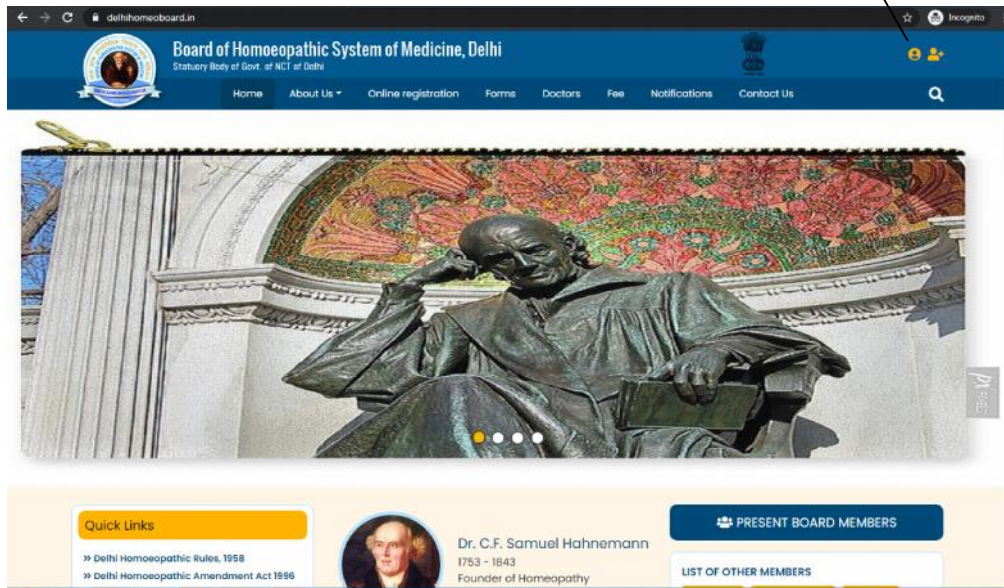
delhihomeoboard.in

Incognito

Board of Homoeopathic System of Medicine, Delhi
Statutory Body of Govt. of NCT of Delhi

Home
About Us
Online registration
Forms
Doctors
Fee
Notifications
Contact Us

Quick Links

» Delhi Homoeopathic Rules, 1958
» Delhi Homoeopathic Amendment Act 1996

Dr. C.F. Samuel Hahnemann
1753 - 1843
Founder of Homeopathy

PRESENT BOARD MEMBERS

LIST OF OTHER MEMBERS